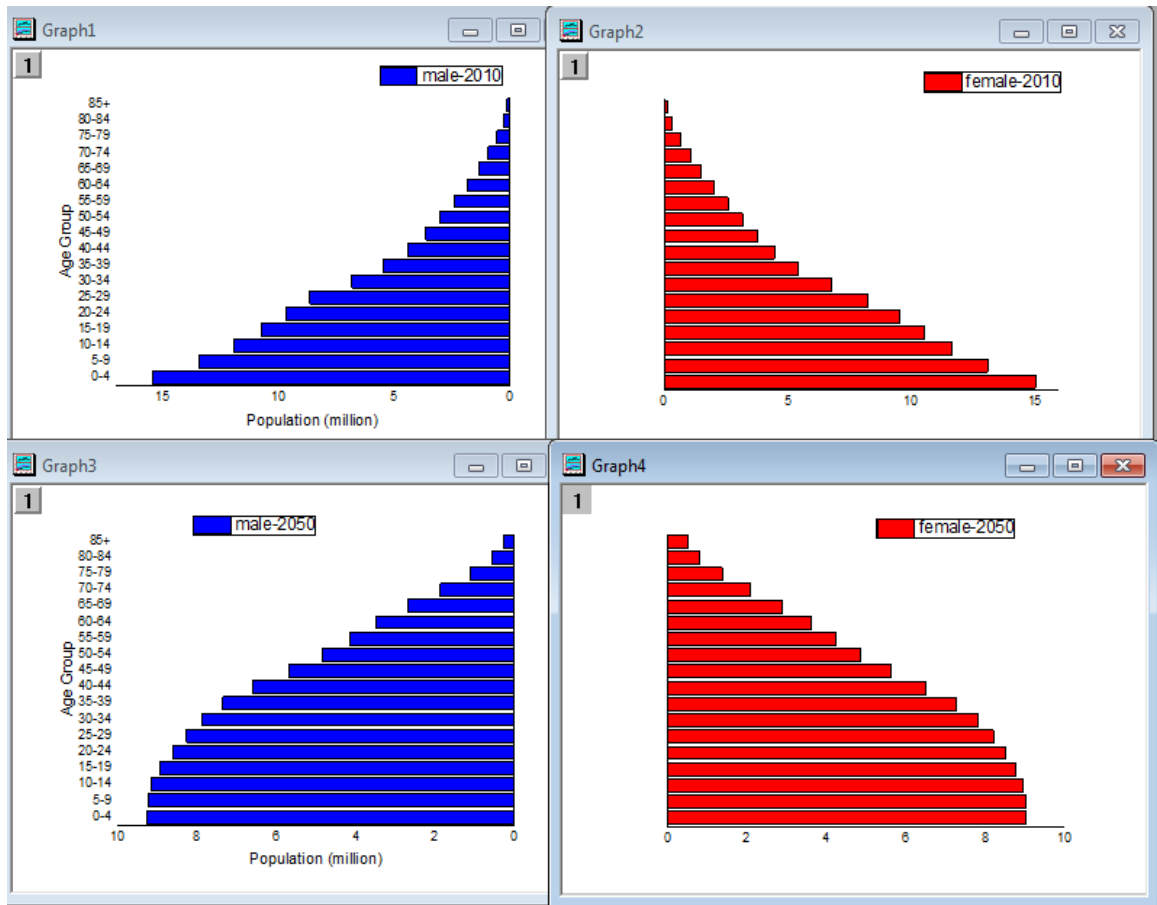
Graph1

1

male-2010

Age Group

85+
80-84
75-79
70-74
65-69
60-64
55-59
50-54
45-49
40-44
35-39
30-34
25-29
20-24
15-19
10-14
5-9
0-4

15 10 5 0

Population (million)

Graph2

1

female-2010

0 5 10 15

Graph3

1

male-2050

Age Group

85+
80-84
75-79
70-74
65-69
60-64
55-59
50-54
45-49
40-44
35-39
30-34
25-29
20-24
15-19
10-14
5-9
0-4

10 8 6 4 2 0

Population (million)

Graph4

1

female-2050

0 2 4 6 8 10